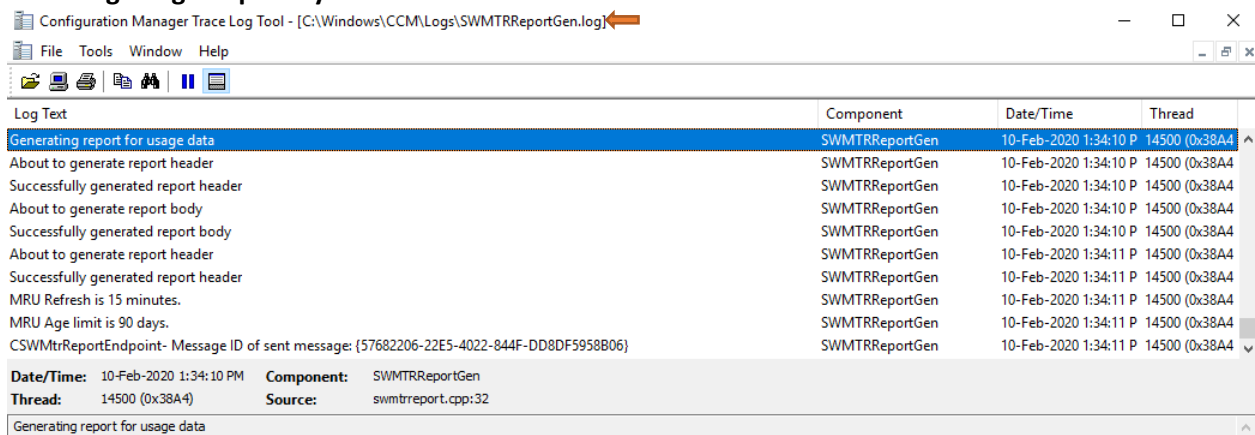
Configuration Manager Trace Log Tool - [C:\Windows\CCM\Logs\SWMTRReportGen.log]

File Tools Window Help

| Log Text | Component | Date/Time | Thread |
|---|---|---|---|
| Generating report for usage data | SWMTRReportGen | 10-Feb-2020 1:34:10 P | 14500 (0x38A4 |
| About to generate report header | SWMTRReportGen | 10-Feb-2020 1:34:10 P | 14500 (0x38A4 |
| Successfully generated report header | SWMTRReportGen | 10-Feb-2020 1:34:10 P | 14500 (0x38A4 |
| About to generate report body | SWMTRReportGen | 10-Feb-2020 1:34:10 P | 14500 (0x38A4 |
| Successfully generated report body | SWMTRReportGen | 10-Feb-2020 1:34:10 P | 14500 (0x38A4 |
| About to generate report header | SWMTRReportGen | 10-Feb-2020 1:34:11 P | 14500 (0x38A4 |
| Successfully generated report header | SWMTRReportGen | 10-Feb-2020 1:34:11 P | 14500 (0x38A4 |
| MRU Refresh is 15 minutes. | SWMTRReportGen | 10-Feb-2020 1:34:11 P | 14500 (0x38A4 |
| MRU Age limit is 90 days. | SWMTRReportGen | 10-Feb-2020 1:34:11 P | 14500 (0x38A4 |
| CSWMtrReportEndpoint- Message ID of sent message: {57682206-22E5-4022-844F-DD8DF5958B06} | SWMTRReportGen | 10-Feb-2020 1:34:11 P | 14500 (0x38A4 |

Date/Time: 10-Feb-2020 1:34:10 PM Component: SWMTRReportGen
Thread: 14500 (0x38A4) Source: swmtrreport.cpp:32

Generating report for usage data